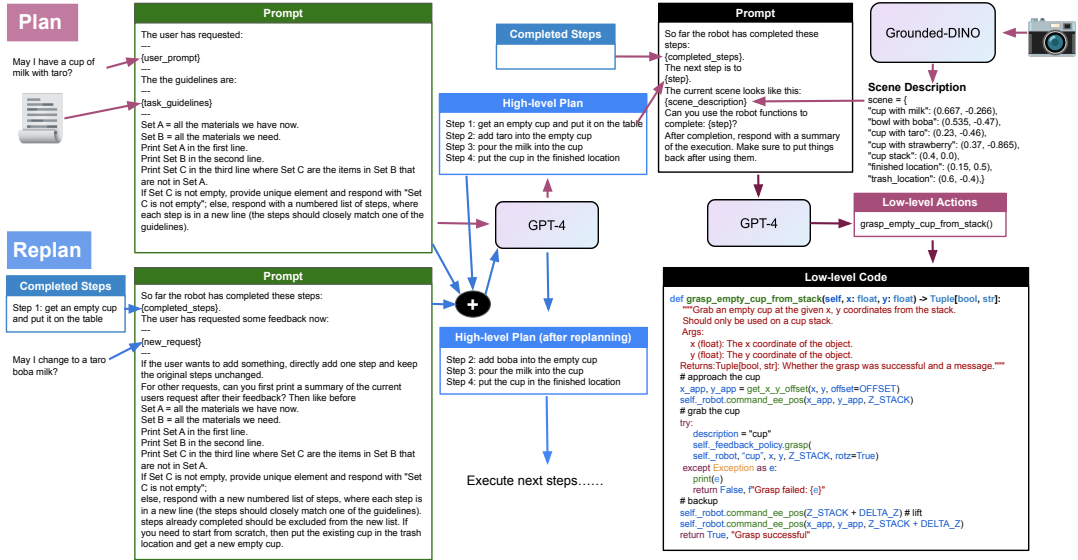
Plan

May I have a cup of milk with taro?

Prompt

The user has requested:
---
{user_prompt}
---
The the guidelines are:
---
{task_guidelines}
---
Set A = all the materials we have now.
Set B = all the materials we need.
Print Set A in the first line.
Print Set B in the second line.
Print Set C in the third line where Set C are the items in Set B that are not in Set A.
If Set C is not empty, provide unique element and respond with "Set C is not empty"; else, respond with a numbered list of steps, where each step is in a new line (the steps should closely match one of the guidelines).

Completed Steps

High-level Plan

Step 1: get an empty cup and put it on the table
Step 2: add taro into the empty cup
Step 3: pour the milk into the cup
Step 4: put the cup in the finished location

GPT-4

Prompt

So far the robot has completed these steps:
{completed_steps}.
The next step is to
{step}.
The current scene looks like this:
{scene_description}
Can you use the robot functions to complete: {step}?
After completion, respond with a summary of the execution. Make sure to put things back after using them.

Grounded-DINO

Scene Description
scene = {
"cup with milk": (0.667, -0.266),
"bowl with boba": (0.535, -0.47),
"cup with taro": (0.23, -0.46),
"cup with strawberry": (0.37, -0.865),
"cup stack": (0.4, 0.0),
"finished location": (0.15, 0.5),
"trash_location": (0.6, -0.4),}

GPT-4

Low-level Actions

grasp_empty_cup_from_stack()

Replan

Completed Steps

Step 1: get an empty cup and put it on the table

May I change to a taro boba milk?

Prompt

So far the robot has completed these steps:
{completed_steps}.
The user has requested some feedback now:
---
{new_request}
---
If the user wants to add something, directly add one step and keep the original steps unchanged.
For other requests, can you first print a summary of the current users request after their feedback? Then like before
Set A = all the materials we have now.
Set B = all the materials we need.
Print Set A in the first line.
Print Set B in the second line.
Print Set C in the third line where Set C are the items in Set B that are not in Set A.
If Set C is not empty, provide unique element and respond with "Set C is not empty";
else, respond with a new numbered list of steps, where each step is in a new line (the steps should closely match one of the guidelines).
steps already completed should be excluded from the new list. If you need to start from scratch, then put the existing cup in the trash location and get a new empty cup.

+

High-level Plan (after replanning)

Step 2: add boba into the empty cup
Step 3: pour the milk into the cup
Step 4: put the cup in the finished location

Execute next steps……

Low-level Code

def grasp_empty_cup_from_stack(self, x: float, y: float) -> Tuple[bool, str]:
"""Grab an empty cup at the given x, y coordinates from the stack.
Should only be used on a cup stack.
Args:
x (float): The x coordinate of the object.
y (float): The y coordinate of the object.
Returns:Tuple[bool, str]: Whether the grasp was successful and a message."""
# approach the cup
x_app, y_app = get_x_y_offset(x, y, offset=OFFSET)
self._robot.command_ee_pos(x_app, y_app, Z_STACK)
# grab the cup
try:
description = "cup"
self._feedback_policy.grasp(
self._robot, "cup", x, y, Z_STACK, rotz=True)
except Exception as e:
print(e)
return False, f"Grasp failed: {e}"
# backup
self._robot.command_ee_pos(Z_STACK + DELTA_Z) # lift
self._robot.command_ee_pos(x_app, y_app, Z_STACK + DELTA_Z)
return True, "Grasp successful"